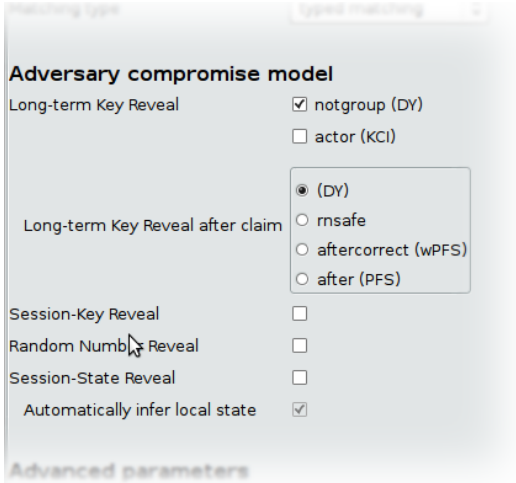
Matching type typed matching

Adversary compromise model

Long-term Key Reveal ☑ notgroup (DY)

☐ actor (KCI)

Long-term Key Reveal after claim

◉ (DY)

○ rnsafe

○ aftercorrect (wPFS)

○ after (PFS)

Session-Key Reveal ☐

Random Numb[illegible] Reveal ☐

Session-State Reveal ☐

Automatically infer local state ☑

Advanced parameters